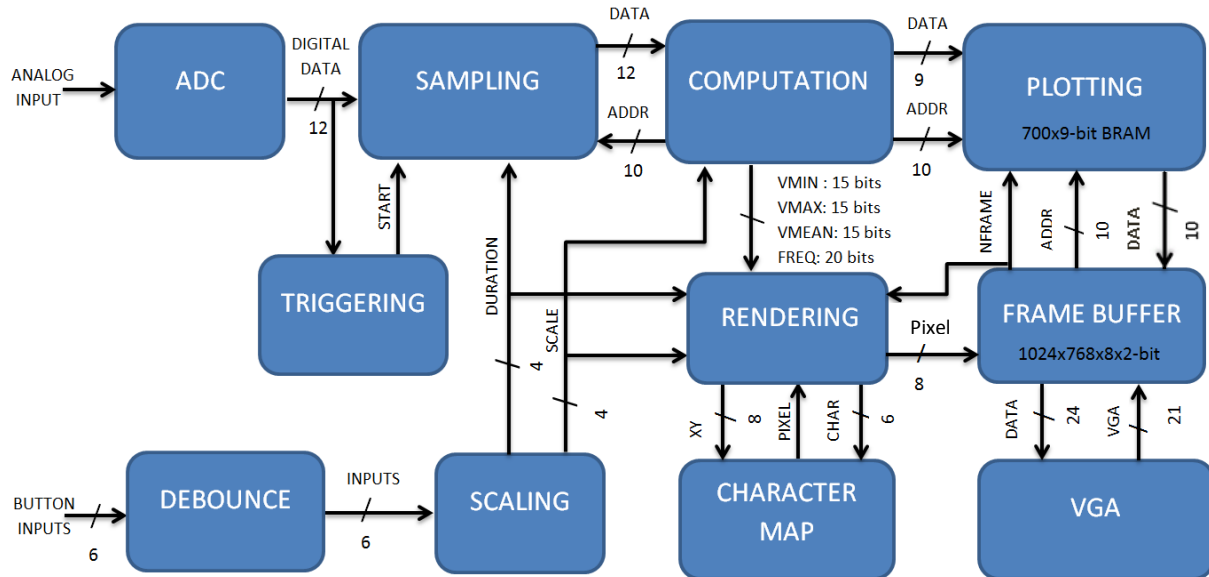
ANALOG INPUT

ADC

DIGITAL DATA

12

SAMPLING

DATA

12

ADDR

10

COMPUTATION

DATA

9

ADDR

10

PLOTTING

700x9-bit BRAM

START

TRIGGERING

DURATION

SCALE

VMIN : 15 bits
VMAX: 15 bits
VMEAN: 15 bits
FREQ: 20 bits

NFRAME

ADDR

10

DATA

10

RENDERING

Pixel

8

FRAME BUFFER

1024x768x8x2-bit

4

4

XY

8

PIXEL

CHAR

6

DATA

24

VGA

21

BUTTON INPUTS

6

DEBOUNCE

INPUTS

6

SCALING

CHARACTER MAP

VGA